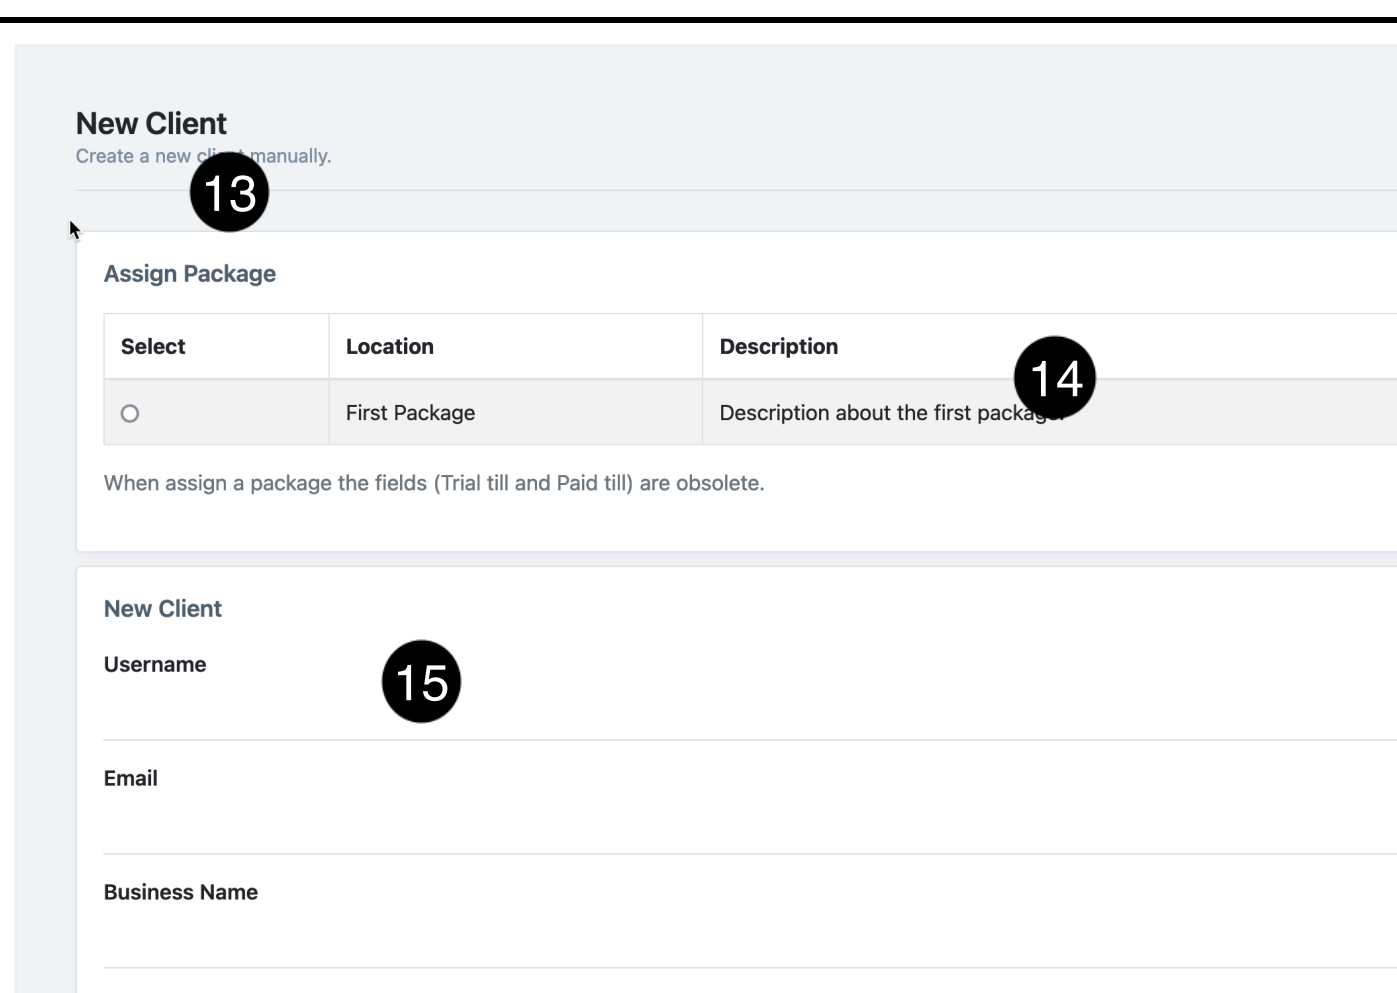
New Client
Create a new cli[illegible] manually.

13

Assign Package

| Select | Location | Description |
|---|---|---|
| ○ | First Package | Description about the first packa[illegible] |

14

When assign a package the fields (Trial till and Paid till) are obsolete.

New Client

Username

15

Email

Business Name